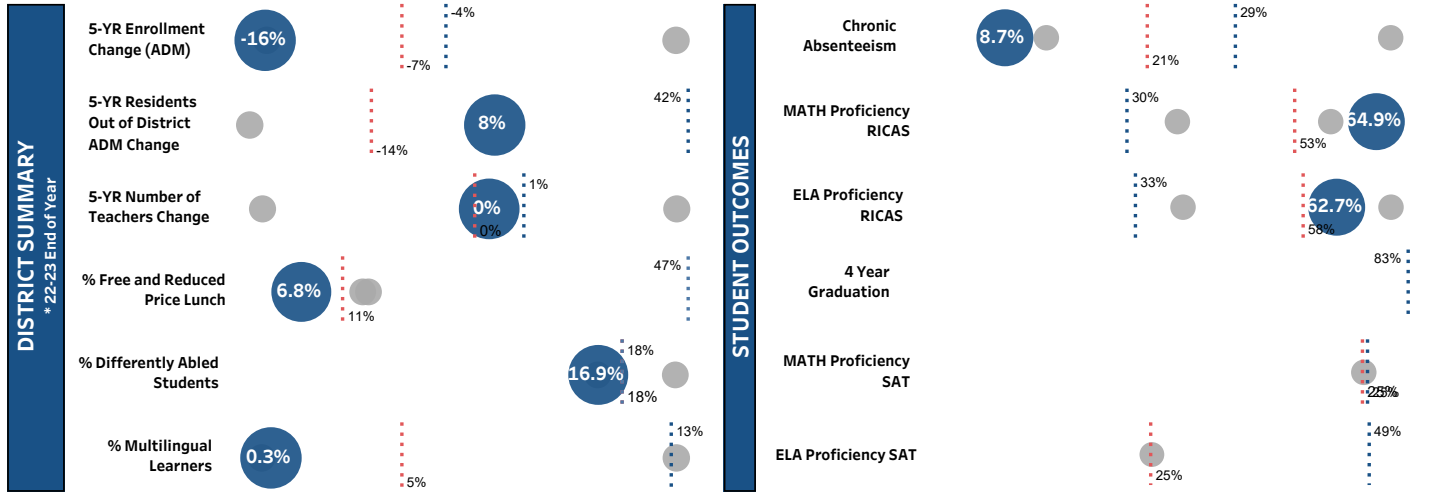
DISTRICT SUMMARY
* 22-23 End of Year

5-YR Enrollment Change (ADM)
-16%
-7%
-4%

5-YR Residents Out of District ADM Change
-14%
8%
42%

5-YR Number of Teachers Change
0%
0%
1%

% Free and Reduced Price Lunch
6.8%
11%
47%

% Differently Abled Students
16.9%
18%
18%

% Multilingual Learners
0.3%
5%
13%

STUDENT OUTCOMES

Chronic Absenteeism
8.7%
21%
29%

MATH Proficiency RICAS
30%
53%
64.9%

ELA Proficiency RICAS
33%
58%
62.7%

4 Year Graduation
83%

MATH Proficiency SAT
25%

ELA Proficiency SAT
25%
49%